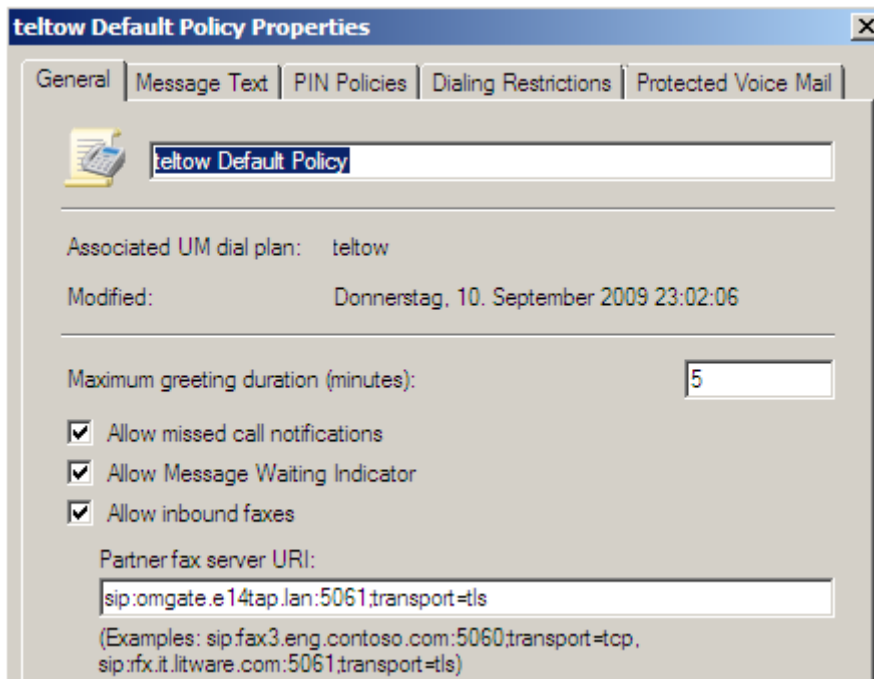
teltow Default Policy Properties

X

General | Message Text | PIN Policies | Dialing Restrictions | Protected Voice Mail

teltow Default Policy

Associated UM dial plan: teltow

Modified: Donnerstag, 10. September 2009 23:02:06

Maximum greeting duration (minutes): 5

☑ Allow missed call notifications

☑ Allow Message Waiting Indicator

☑ Allow inbound faxes

Partner fax server URI:

sip:omgate.e14tap.lan:5061;transport=tls

(Examples: sip:fax3.eng.contoso.com:5060;transport=tcp, sip:rfx.it.litware.com:5061;transport=tls)